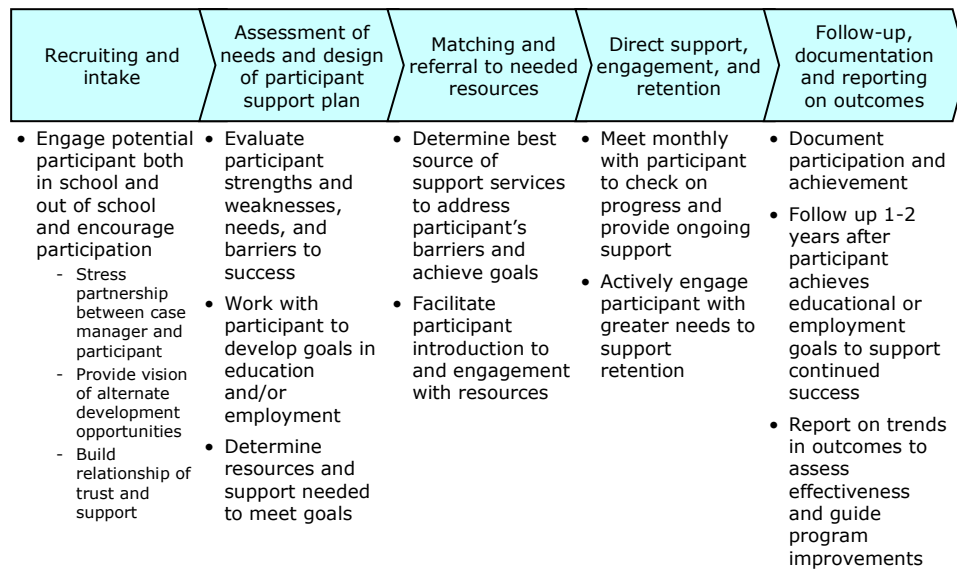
Recruiting and intake

Assessment of needs and design of participant support plan

Matching and referral to needed resources

Direct support, engagement, and retention

Follow-up, documentation and reporting on outcomes

- Engage potential participant both in school and out of school and encourage participation
  - Stress partnership between case manager and participant
  - Provide vision of alternate development opportunities
  - Build relationship of trust and support

- Evaluate participant strengths and weaknesses, needs, and barriers to success
- Work with participant to develop goals in education and/or employment
- Determine resources and support needed to meet goals

- Determine best source of support services to address participant's barriers and achieve goals
- Facilitate participant introduction to and engagement with resources

- Meet monthly with participant to check on progress and provide ongoing support
- Actively engage participant with greater needs to support retention

- Document participation and achievement
- Follow up 1-2 years after participant achieves educational or employment goals to support continued success
- Report on trends in outcomes to assess effectiveness and guide program improvements